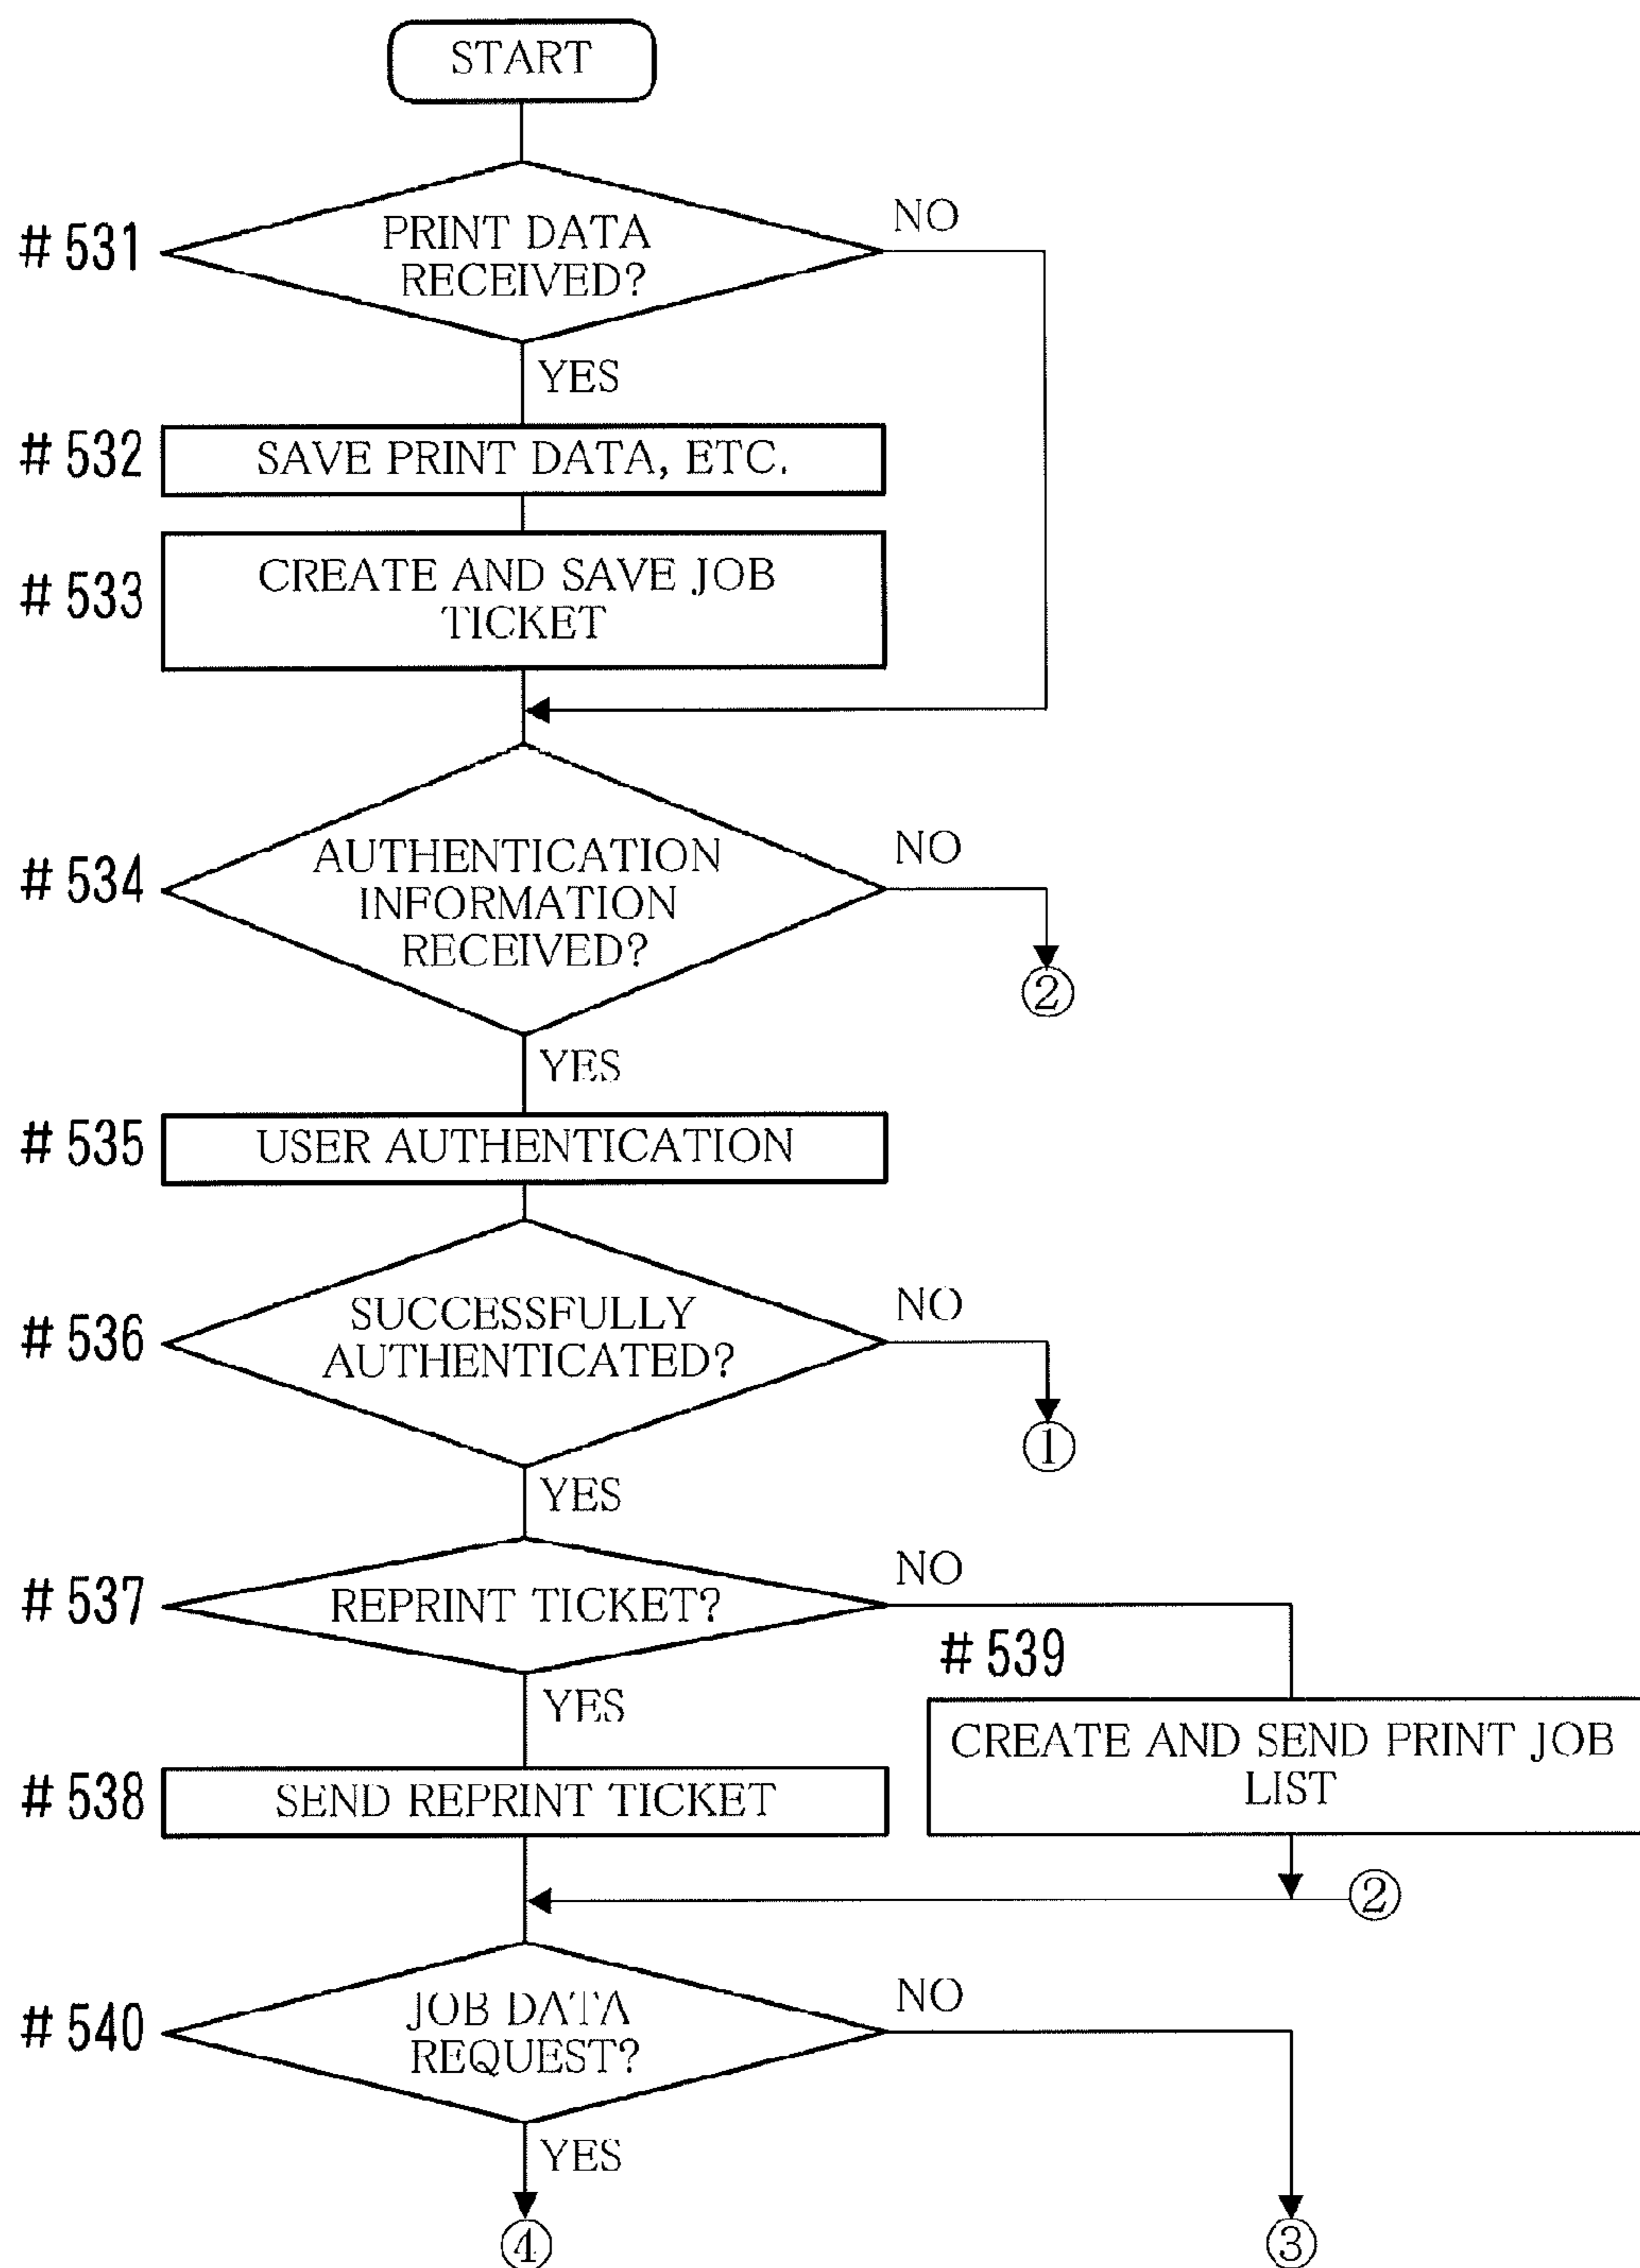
START

# 531 PRINT DATA RECEIVED?

NO

YES

# 532 SAVE PRINT DATA, ETC.

# 533 CREATE AND SAVE JOB TICKET

# 534 AUTHENTICATION INFORMATION RECEIVED?

NO

②

YES

# 535 USER AUTHENTICATION

# 536 SUCCESSFULLY AUTHENTICATED?

NO

①

YES

# 537 REPRINT TICKET?

NO

# 539

YES

CREATE AND SEND PRINT JOB LIST

# 538 SEND REPRINT TICKET

②

# 540 JOB DATA REQUEST?

NO

YES

④

③